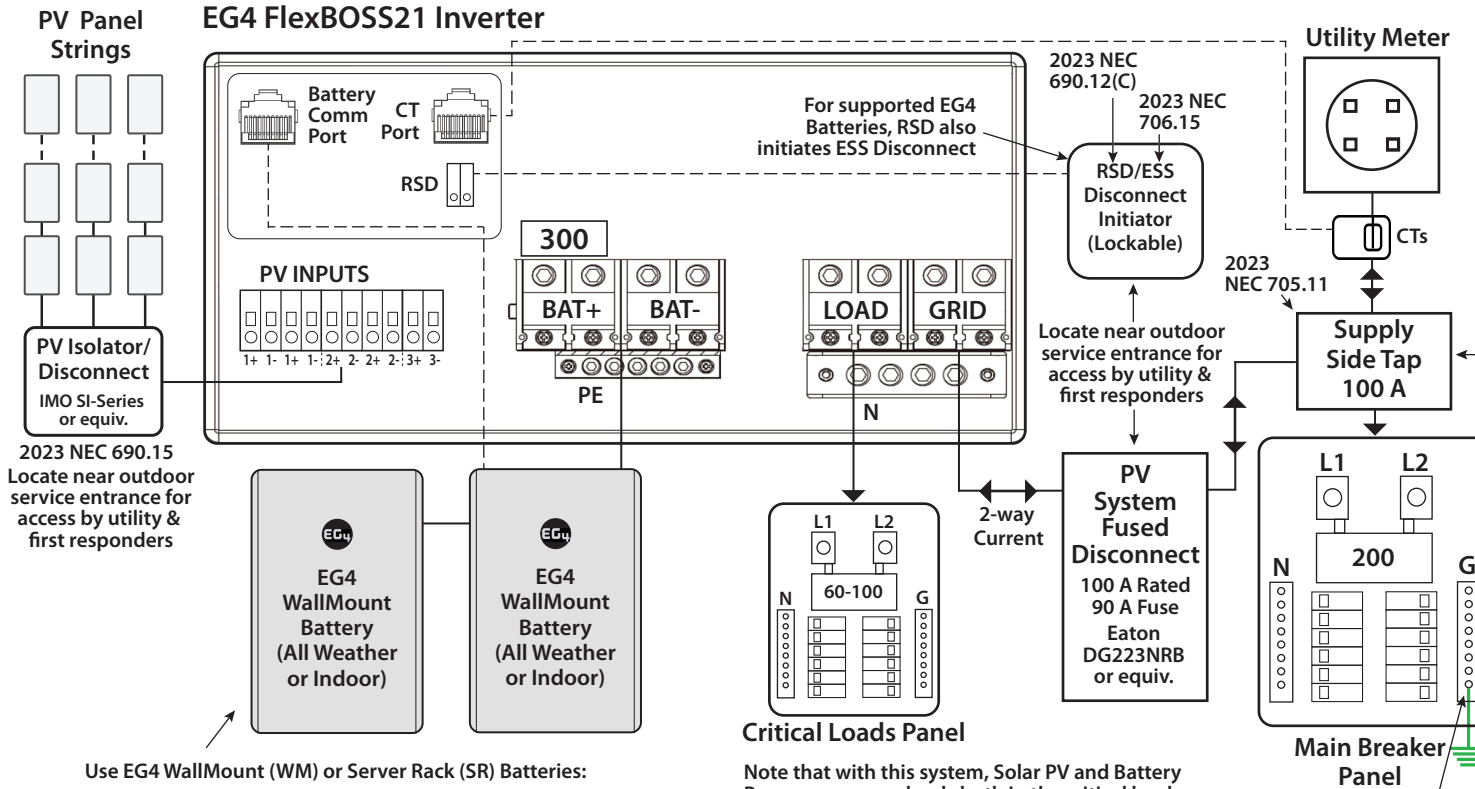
PV Panel Strings

EG4 FlexBOSS21 Inverter

Utility Meter

Battery Comm Port

CT Port

RSD

2023 NEC 690.12(C)

2023 NEC 706.15

For supported EG4 Batteries, RSD also initiates ESS Disconnect

RSD/ESS Disconnect Initiator (Lockable)

CTs

2023 NEC 705.11

300

PV INPUTS

1+ 1- 1+ 1- 2+ 2- 2+ 2- 3+ 3-

BAT+

BAT-

LOAD

GRID

PE

N

PV Isolator/ Disconnect

IMO SI-Series or equiv.

2023 NEC 690.15

Locate near outdoor service entrance for access by utility & first responders

Locate near outdoor service entrance for access by utility & first responders

Supply Side Tap 100 A

EG4

EG4 WallMount Battery (All Weather or Indoor)

EG4

EG4 WallMount Battery (All Weather or Indoor)

L1 L2

N

60-100

G

Critical Loads Panel

2-way Current

PV System Fused Disconnect

100 A Rated 90 A Fuse Eaton DG223NRB or equiv.

L1 L2

N

200

G

Main Breaker Panel

Use EG4 WallMount (WM) or Server Rack (SR) Batteries:

Note that with this system, Solar PV and Battery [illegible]